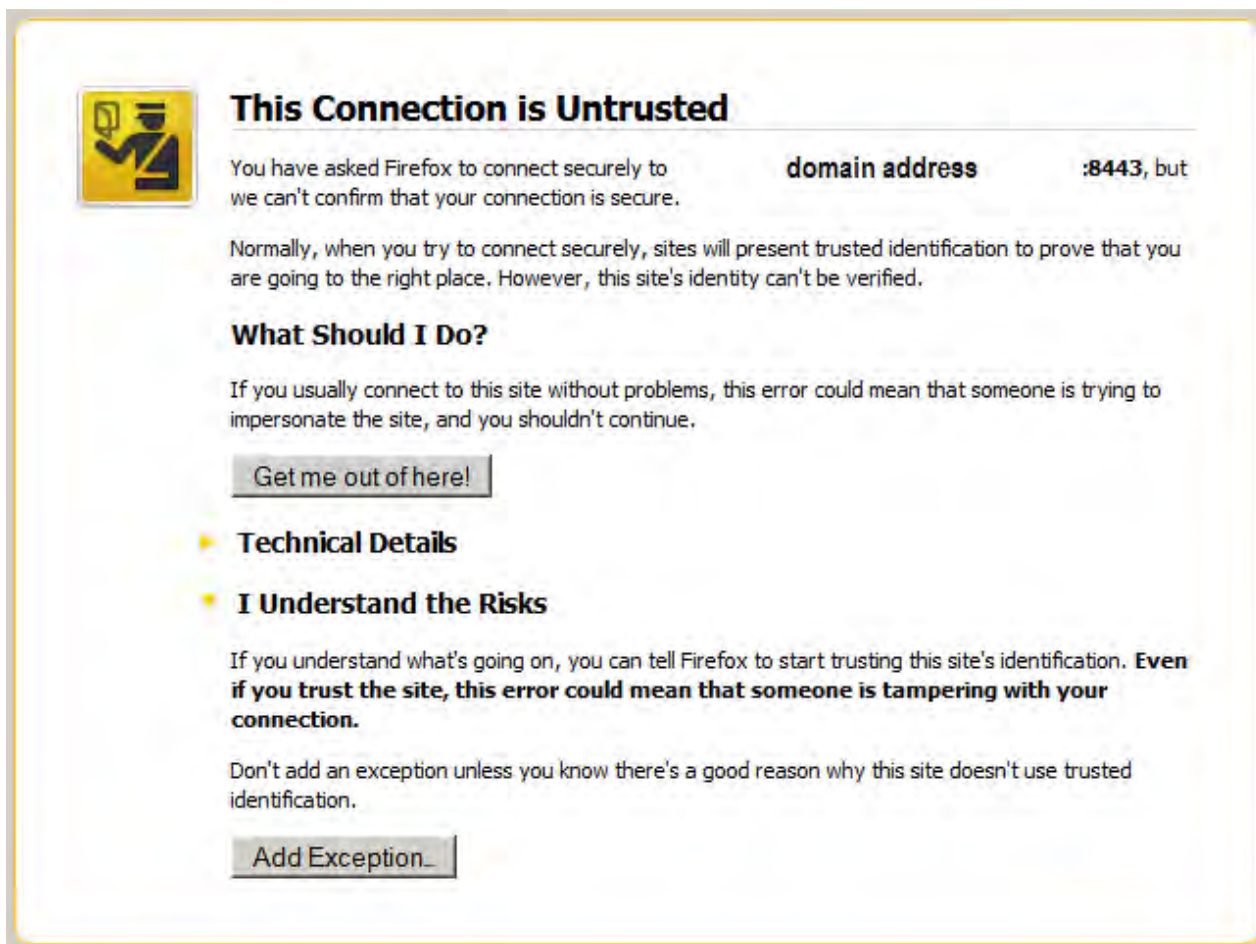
This Connection is Untrusted

You have asked Firefox to connect securely to domain address :8443, but we can't confirm that your connection is secure.

Normally, when you try to connect securely, sites will present trusted identification to prove that you are going to the right place. However, this site's identity can't be verified.

What Should I Do?

If you usually connect to this site without problems, this error could mean that someone is trying to impersonate the site, and you shouldn't continue.

Get me out of here!

Technical Details

I Understand the Risks

If you understand what's going on, you can tell Firefox to start trusting this site's identification. **Even if you trust the site, this error could mean that someone is tampering with your connection.**

Don't add an exception unless you know there's a good reason why this site doesn't use trusted identification.

Add Exception...